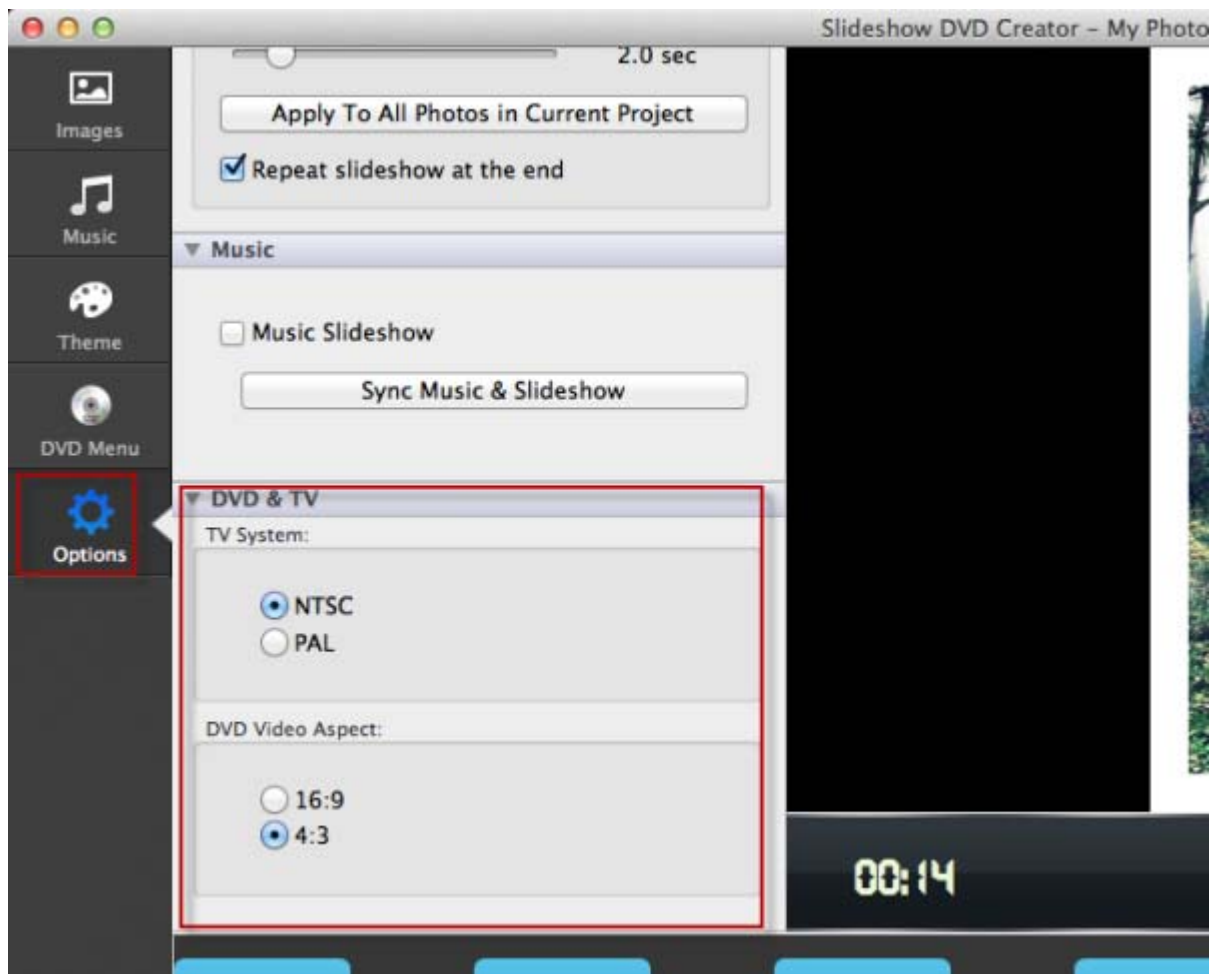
Slideshow DVD Creator - My Photo

Images

Music

Theme

DVD Menu

Options

2.0 sec

Apply To All Photos in Current Project

Repeat slideshow at the end

Music

Music Slideshow

Sync Music & Slideshow

DVD & TV

TV System:

NTSC

PAL

DVD Video Aspect:

16:9

4:3

00:14